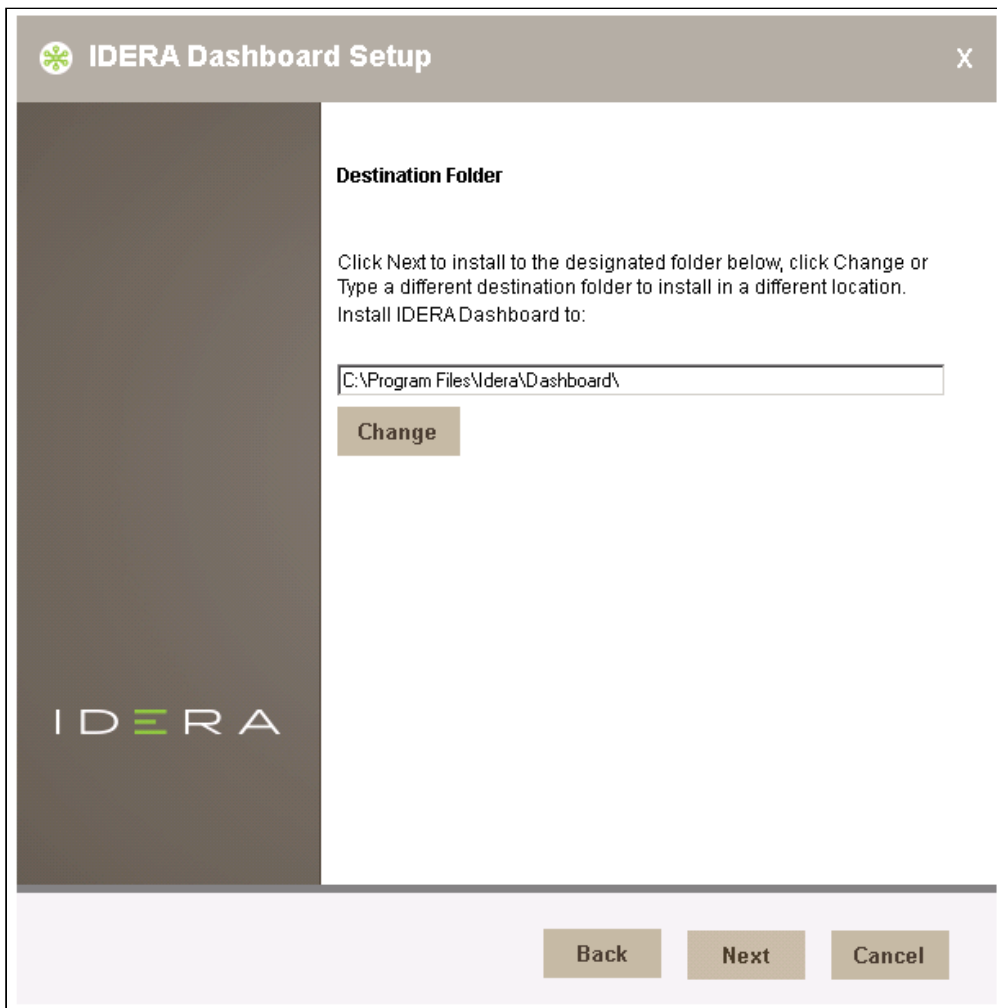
IDERA Dashboard Setup

X

IDERA

Destination Folder

Click Next to install to the designated folder below, click Change or Type a different destination folder to install in a different location.
Install IDERA Dashboard to:

C:\Program Files\Idera\Dashboard\

Change

Back

Next

Cancel